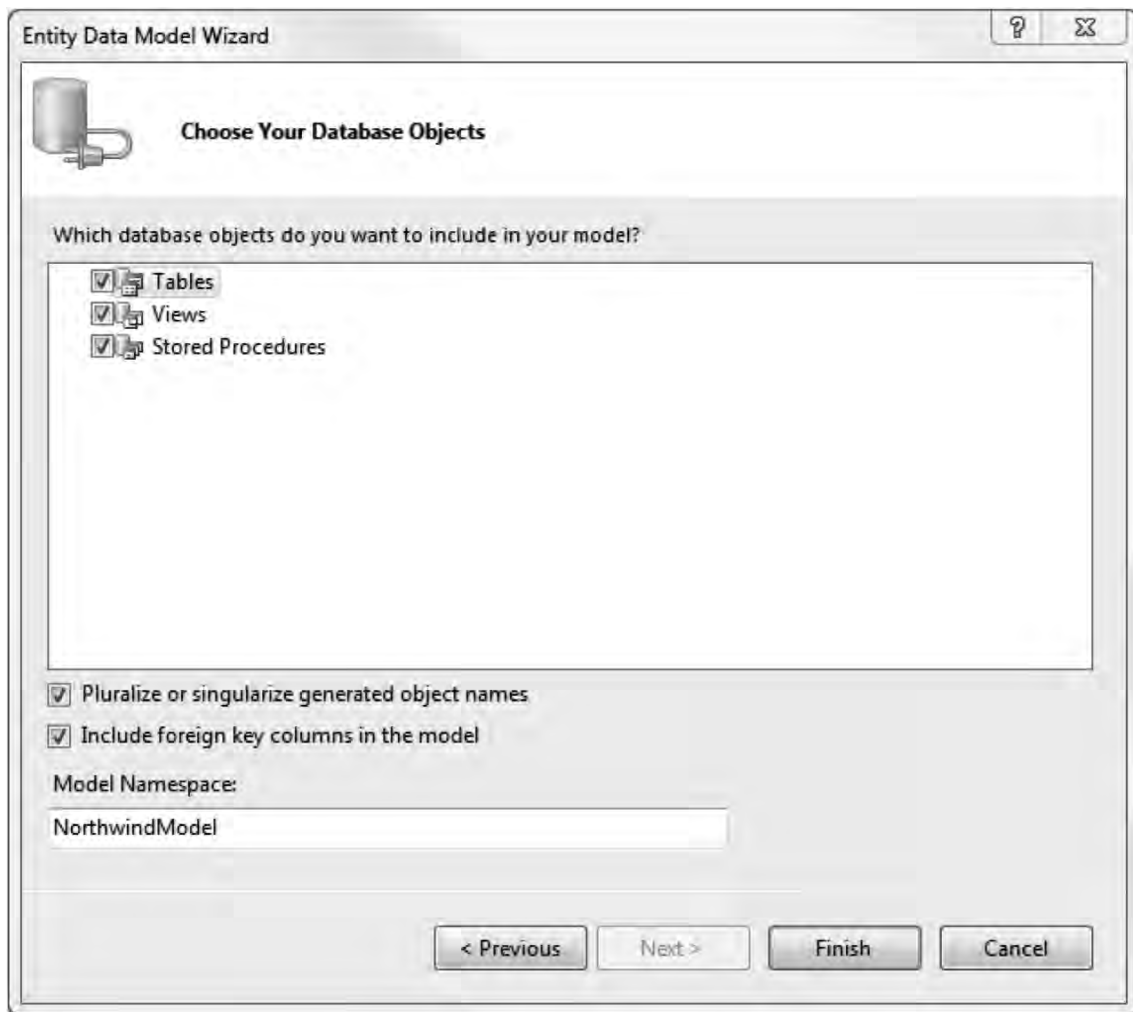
Entity Data Model Wizard

Choose Your Database Objects

Which database objects do you want to include in your model?

Tables
Views
Stored Procedures

Pluralize or singularize generated object names

Include foreign key columns in the model

Model Namespace:

NorthwindModel

< Previous

Next >

Finish

Cancel